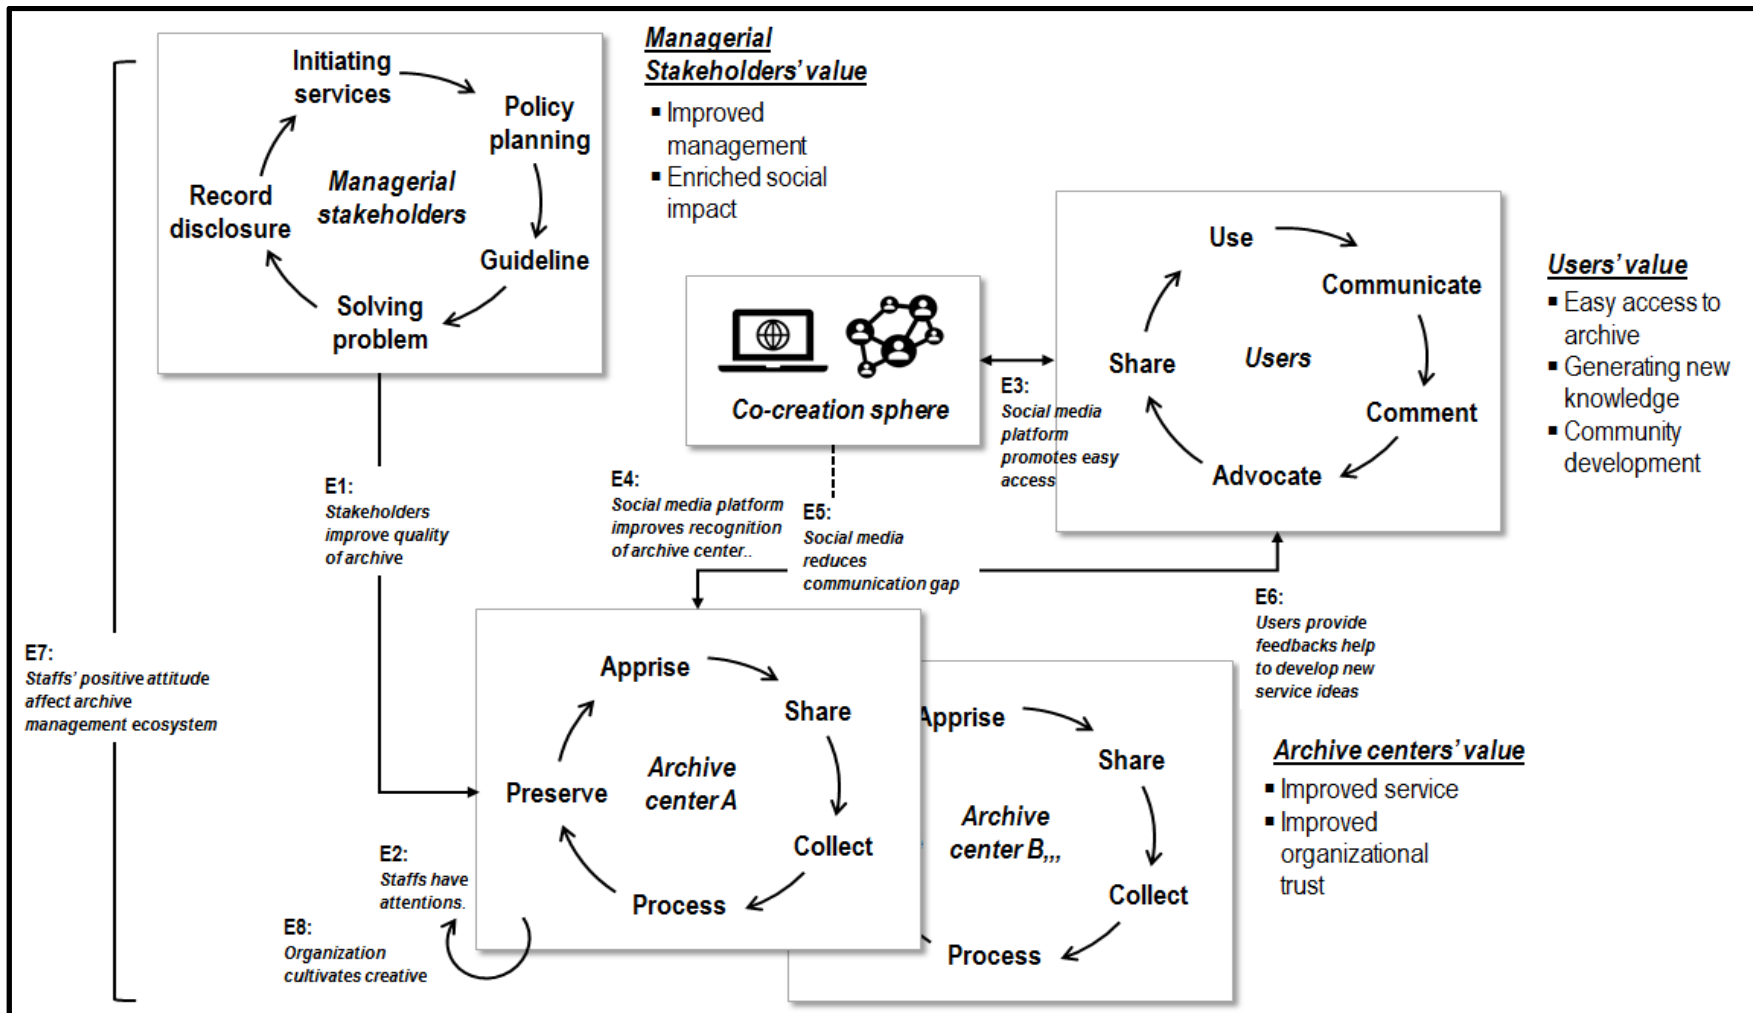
Initiating services

Policy planning

Managerial stakeholders

Record disclosure

Guideline

Solving problem

Managerial Stakeholders' value

▪ Improved management
▪ Enriched social impact

Co-creation sphere

Use

Communicate

Share

Users

Comment

Advocate

Users' value

▪ Easy access to archive
▪ Generating new knowledge
▪ Community development

E3: Social media platform promotes easy access

E1: Stakeholders improve quality of archive

E4: Social media platform improves recognition of archive center..

E5: Social media reduces communication gap

E6: Users provide feedbacks help to develop new service ideas

E7: Staffs' positive attitude affect archive management ecosystem

Apprise

Share

Archive center A

Preserve

Collect

Process

Apprise

Share

Archive center B,,,

Collect

Process

Archive centers' value

▪ Improved service
▪ Improved organizational trust

E2: Staffs have attentions.

E8: Organization cultivates creative